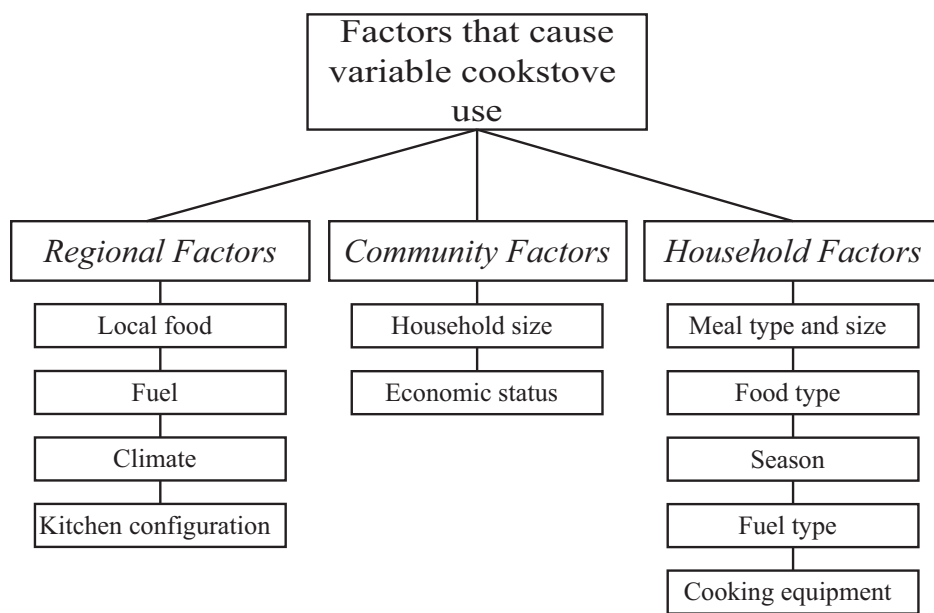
Factors that cause variable cookstove use

*Regional Factors*

Local food

Fuel

Climate

Kitchen configuration

*Community Factors*

Household size

Economic status

*Household Factors*

Meal type and size

Food type

Season

Fuel type

Cooking equipment